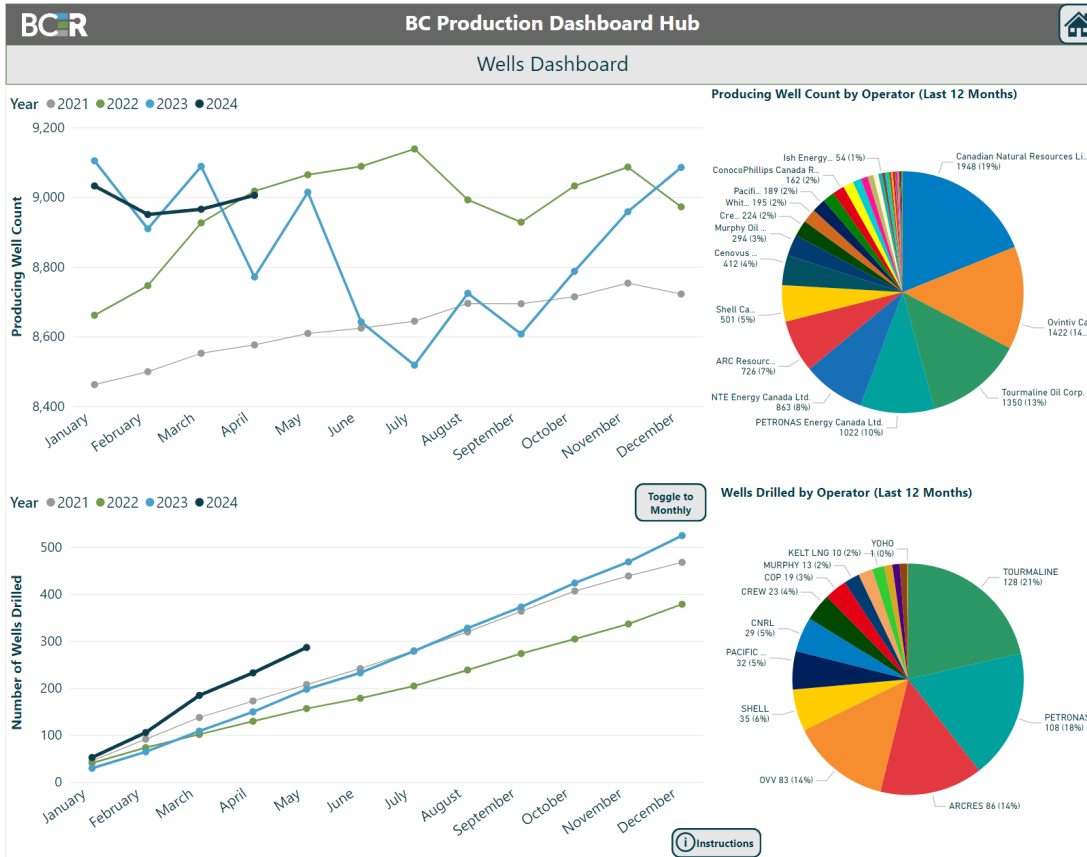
BCER

BC Production Dashboard Hub

Wells Dashboard

Year 2021 2022 2023 2024

Producing Well Count

9,200
9,000
8,800
8,600
8,400

January February March April May June July August September October November December

Producing Well Count by Operator (Last 12 Months)

Canadian Natural Resources Li... 1948 (19%)
Ovintiv Ca... 1422 (14...
Tourmaline Oil Corp. 1350 (13%)
PETRONAS Energy Canada Ltd. 1022 (10%)
NTE Energy Canada Ltd. 863 (8%)
ARC Resourc... 726 (7%)
Shell Ca... 501 (5%)
Cenovus ... 412 (4%)
Murphy Oil ... 294 (3%)
Cre... 224 (2%)
Whit... 195 (2%)
Pacifi... 189 (2%)
ConocoPhillips Canada R... 162 (2%)
Ish Energy... 54 (1%)

Year 2021 2022 2023 2024

Toggle to Monthly

Number of Wells Drilled

500
400
300
200
100
0

January February March April May June July August September October November December

Wells Drilled by Operator (Last 12 Months)

YOHO 1 (0%)
KELT LNG 10 (2%)
MURPHY 13 (2%)
COP 19 (3%)
CREW 23 (4%)
CNRL 29 (5%)
PACIFIC ... 32 (5%)
SHELL 35 (6%)
OVV 83 (14%)
ARCRES 86 (14%)
PETRONAS 108 (18%)
TOURMALINE 128 (21%)

Instructions